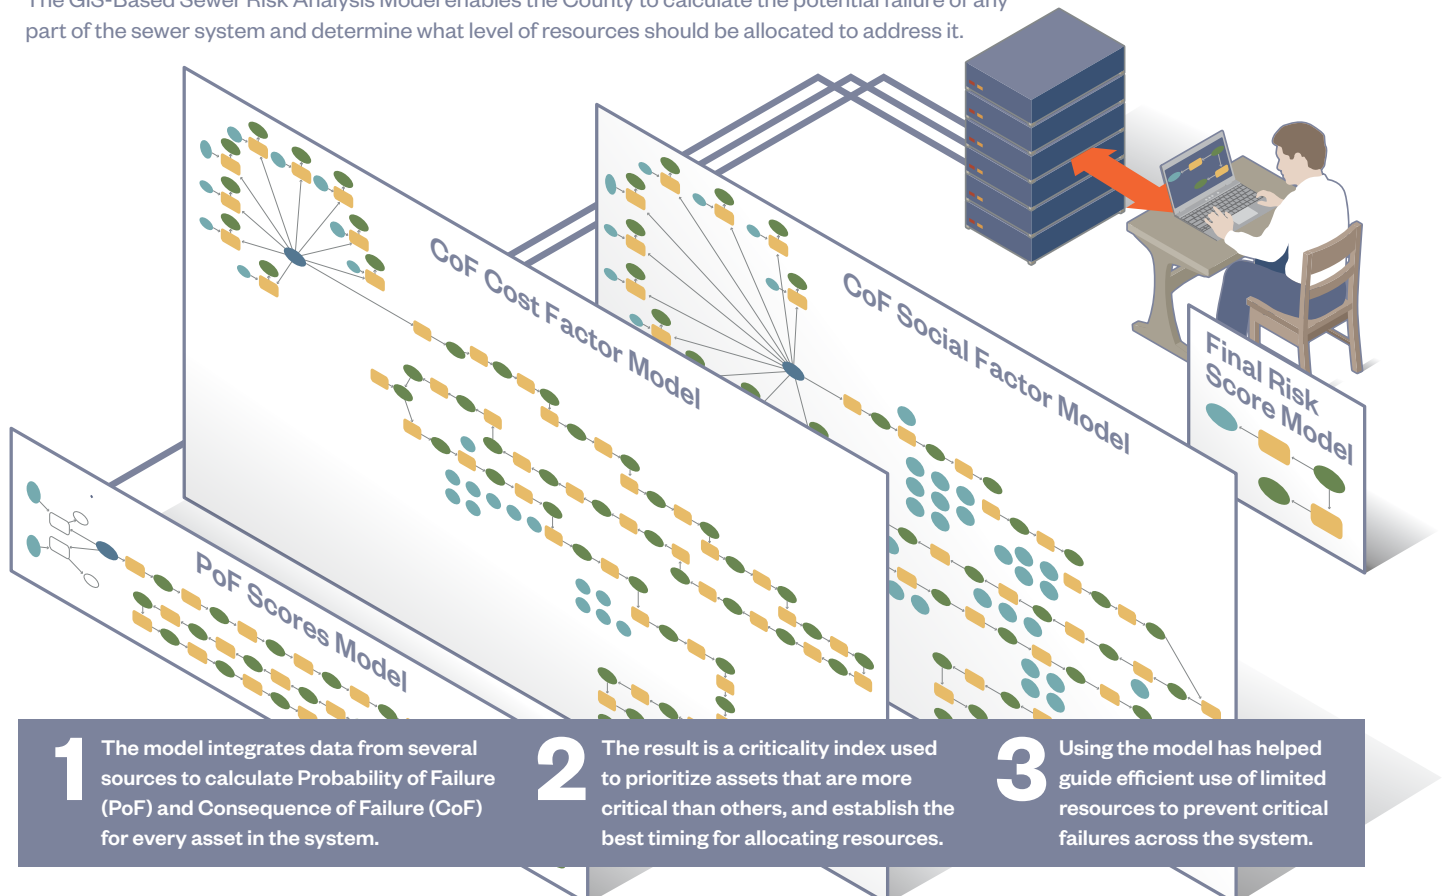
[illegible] part of the sewer system and determine what level of resources should be allocated to address it.

CoF Cost Factor Model

CoF Social Factor Model

Final Risk Score Model

PoF Scores Model

1 The model integrates data from several sources to calculate Probability of Failure (PoF) and Consequence of Failure (CoF) for every asset in the system.

2 The result is a criticality index used to prioritize assets that are more critical than others, and establish the best timing for allocating resources.

3 Using the model has helped guide efficient use of limited resources to prevent critical failures across the system.